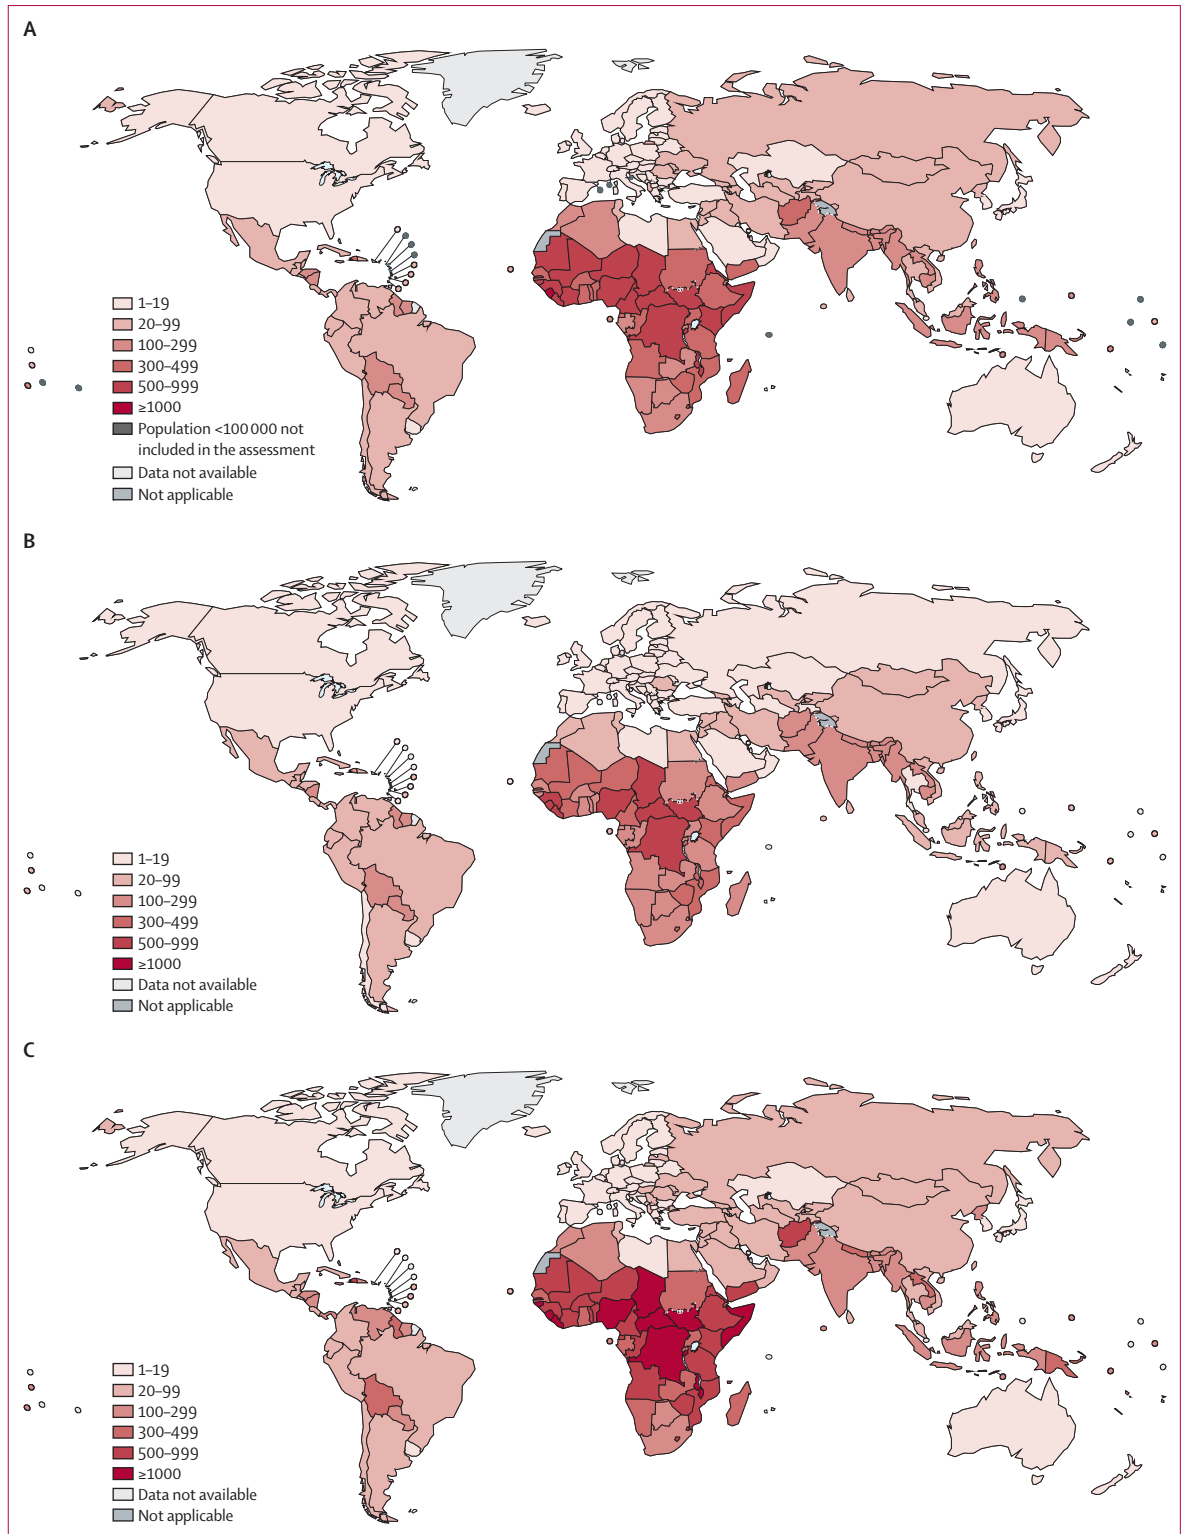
A

1–19
20–99
100–299
300–499
500–999
≥1000
Population <100 000 not included in the assessment
Data not available
Not applicable

B

1–19
20–99
100–299
300–499
500–999
≥1000
Data not available
Not applicable

C

1–19
20–99
100–299
300–499
500–999
≥1000
Data not available
Not applicable